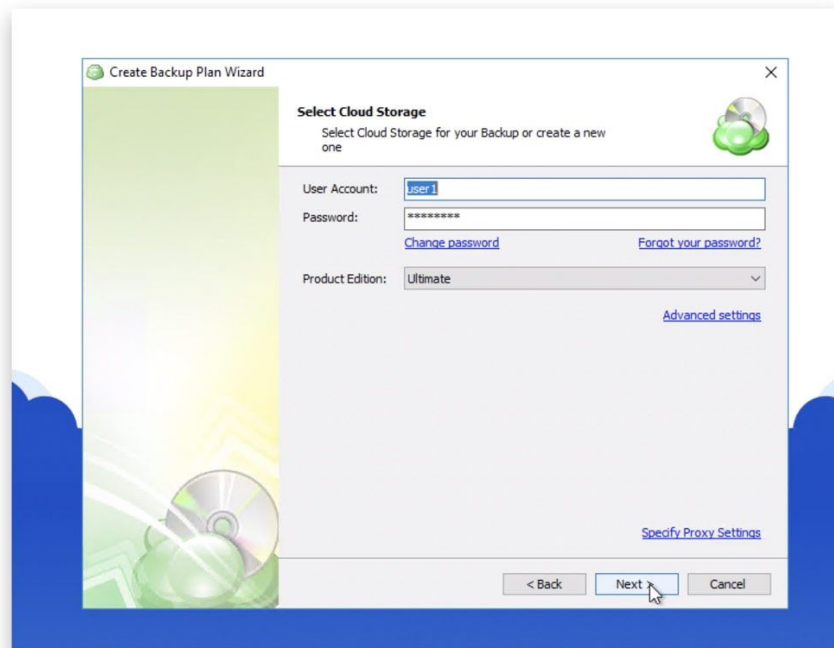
Create Backup Plan Wizard

Select Cloud Storage

Select Cloud Storage for your Backup or create a new one

User Account: user1

Password: ********

Change password

Forgot your password?

Product Edition: Ultimate

Advanced settings

Specify Proxy Settings

< Back

Next >

Cancel